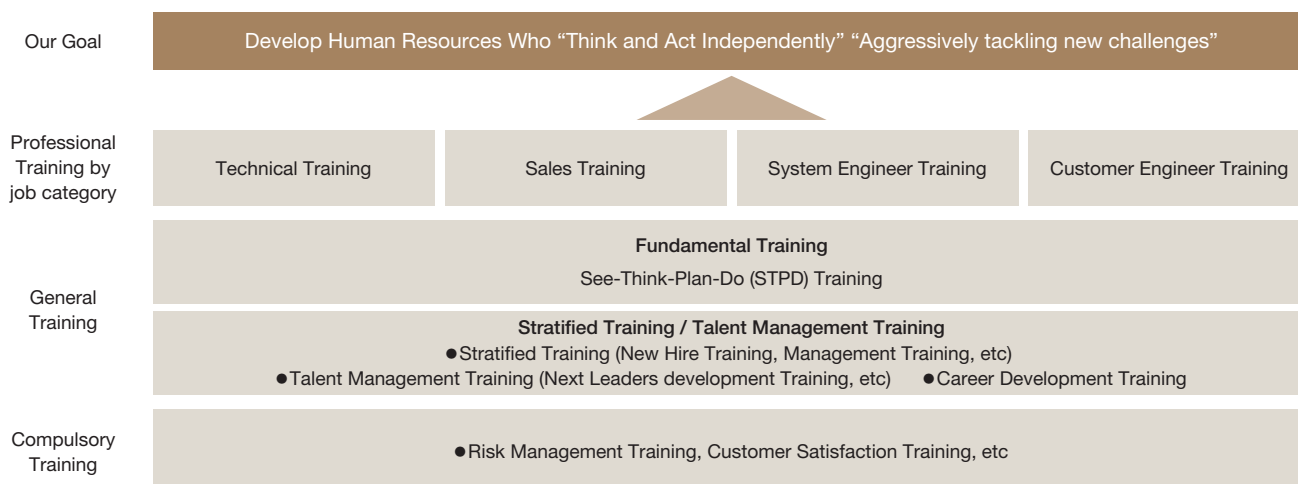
Our Goal

Develop Human Resources Who “Think and Act Independently” “Aggressively tackling new challenges”

Professional Training by job category

Technical Training

Sales Training

System Engineer Training

Customer Engineer Training

General Training

Fundamental Training

See-Think-Plan-Do (STPD) Training

Stratified Training / Talent Management Training

●Stratified Training (New Hire Training, Management Training, etc)

●Talent Management Training (Next Leaders development Training, etc) ●Career Development Training

Compulsory Training

●Risk Management Training, Customer Satisfaction Training, etc